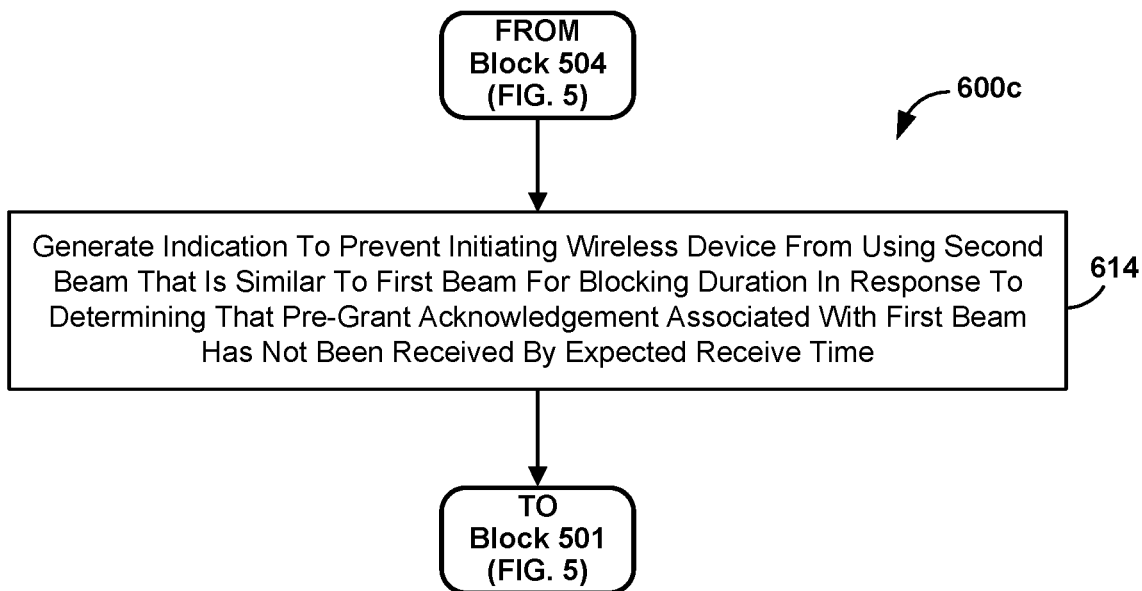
FROM
Block 504
(FIG. 5)

600c

Generate Indication To Prevent Initiating Wireless Device From Using Second Beam That Is Similar To First Beam For Blocking Duration In Response To Determining That Pre-Grant Acknowledgement Associated With First Beam Has Not Been Received By Expected Receive Time

614

TO
Block 501
(FIG. 5)